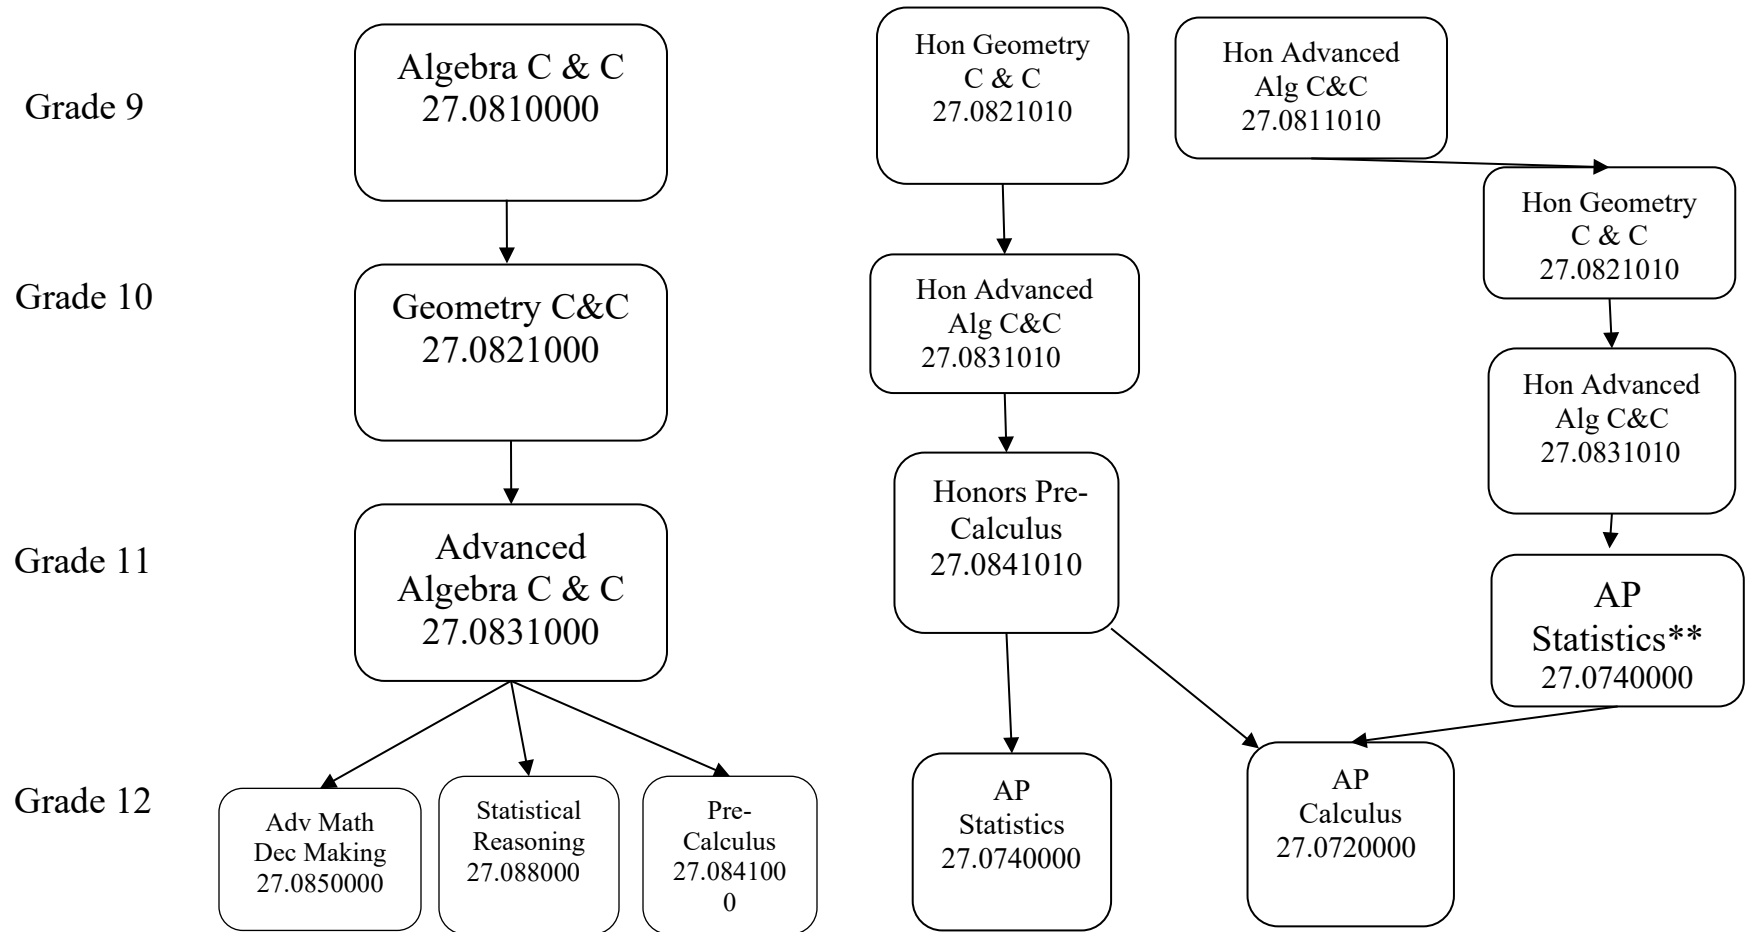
Grade 9

Algebra C & C
27.0810000

Hon Geometry
C & C
27.0821010

Hon Advanced
Alg C&C
27.0811010

Hon Geometry
C & C
27.0821010

Grade 10

Geometry C&C
27.0821000

Hon Advanced
Alg C&C
27.0831010

Hon Advanced
Alg C&C
27.0831010

Grade 11

Advanced
Algebra C & C
27.0831000

Honors Pre-Calculus
27.0841010

AP
Statistics**
27.0740000

Grade 12

Adv Math
Dec Making
27.0850000

Statistical
Reasoning
27.088000

Pre-Calculus
27.0841000

AP
Statistics
27.0740000

AP
Calculus
27.0720000